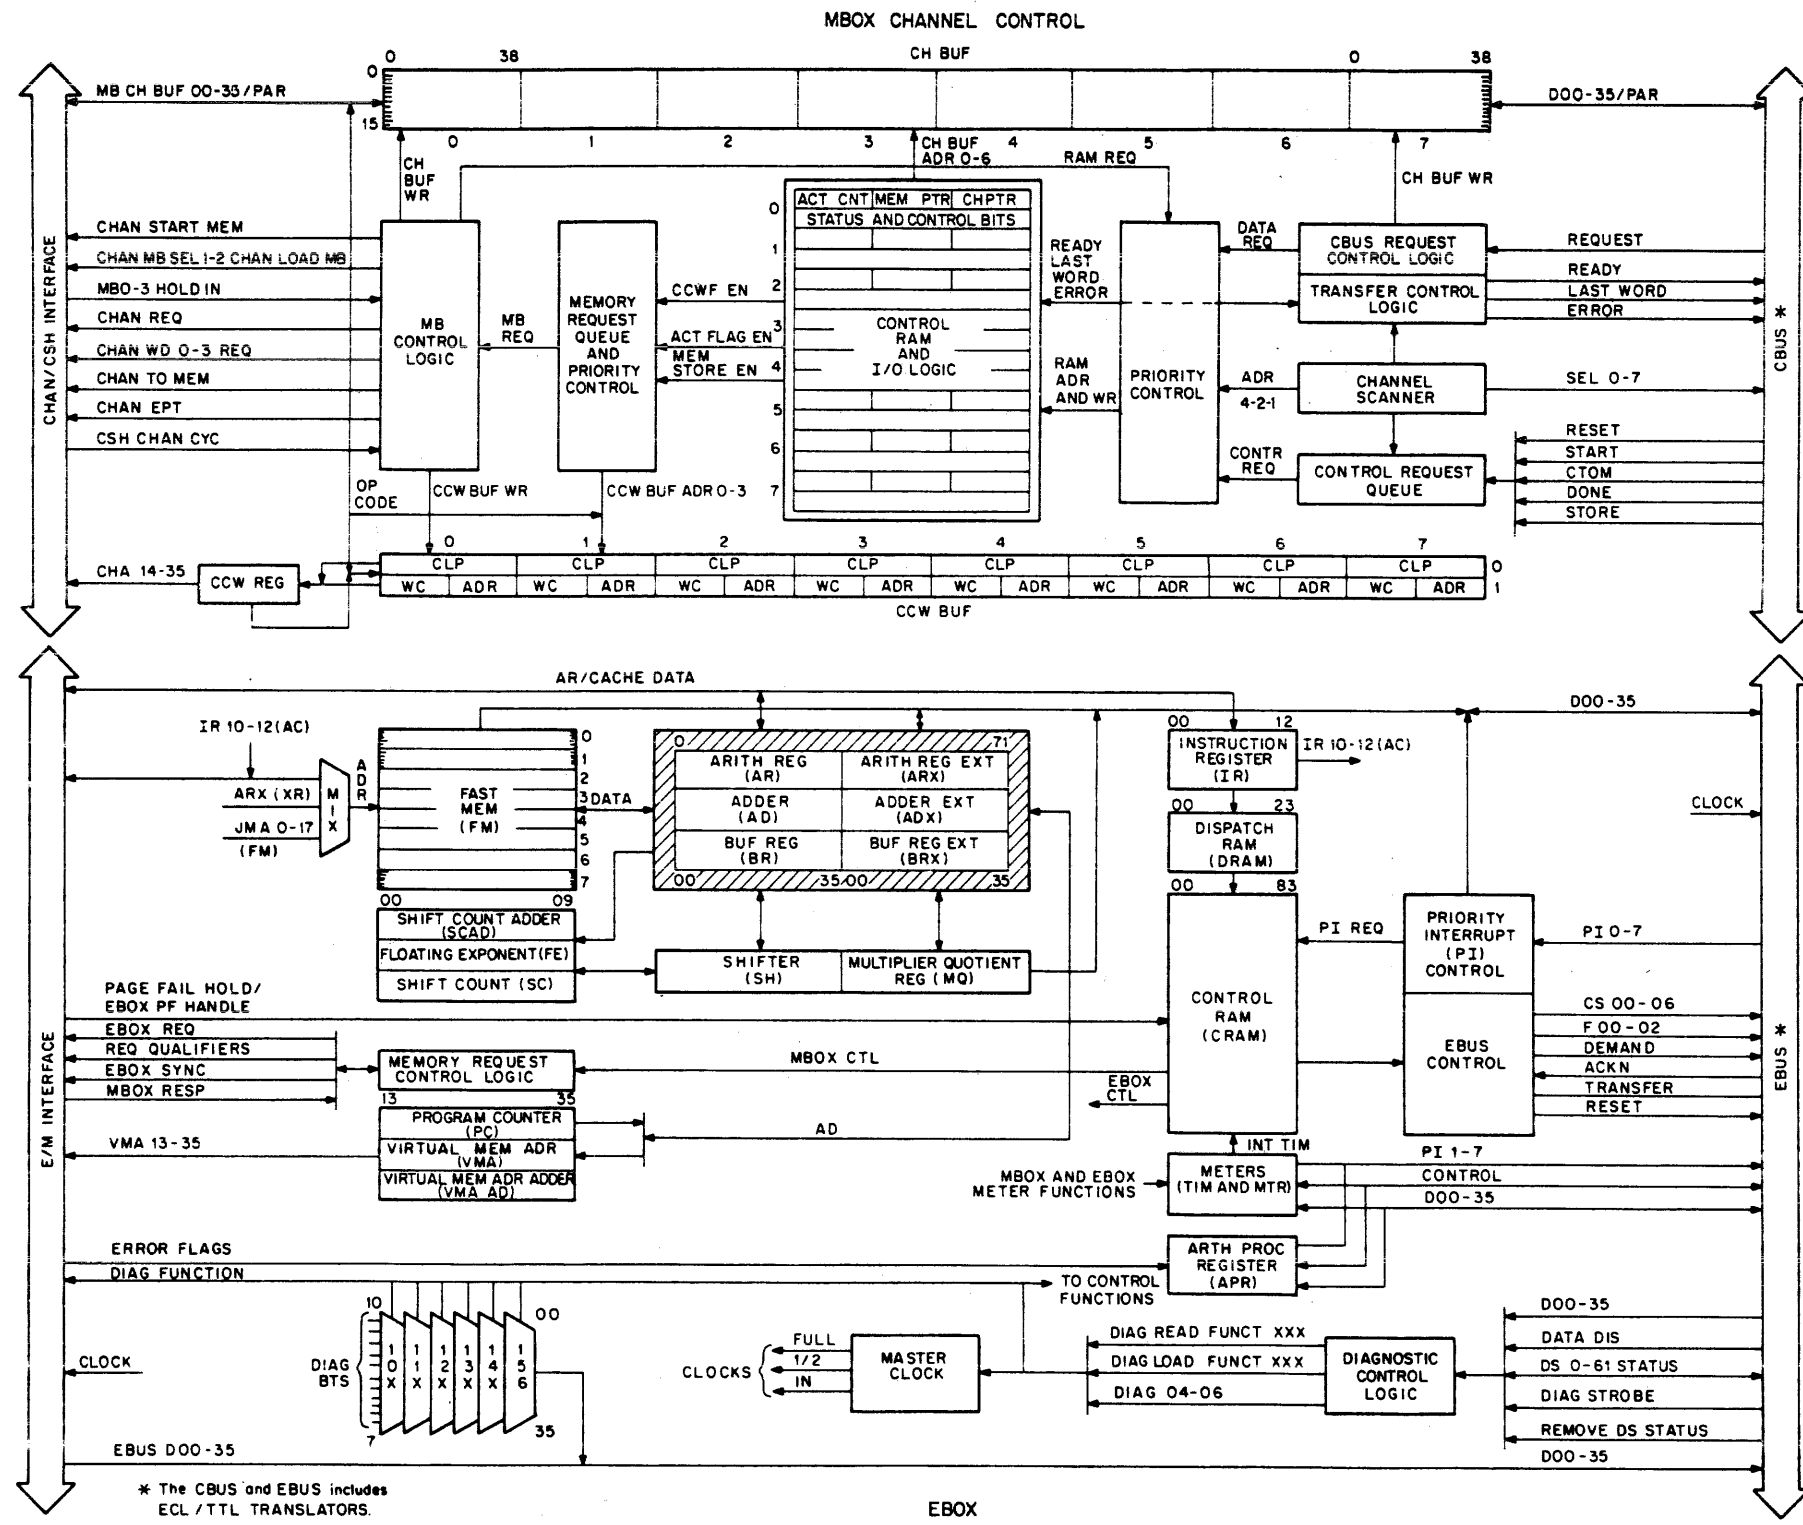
MBOX CHANNEL CONTROL

0 38 CH BUF 0 38

0
15

0 1 2 3 4 5 6 7

MB CH BUF 00-35/PAR

D00-35/PAR

CH BUF WR

CH BUF ADR 0-6

RAM REQ

CH BUF WR

CHAN START MEM
CHAN MB SEL 1-2 CHAN LOAD MB
MBO-3 HOLD IN
CHAN REQ
CHAN WD 0-3 REQ
CHAN TO MEM
CHAN EPT
CSH CHAN CYC

CHAN/CSH INTERFACE

MB CONTROL LOGIC

MB REQ

MEMORY REQUEST QUEUE AND PRIORITY CONTROL

CCWF EN
ACT FLAG EN
MEM STORE EN

ACT CNT | MEM PTR | CHPTR
STATUS AND CONTROL BITS

0 1 2 3 4 5 6 7

CONTROL RAM AND I/O LOGIC

READY LAST WORD ERROR

RAM ADR AND WR

PRIORITY CONTROL

DATA REQ

ADR 4-2-1

CONTR REQ

CBUS REQUEST CONTROL LOGIC

TRANSFER CONTROL LOGIC

CHANNEL SCANNER

CONTROL REQUEST QUEUE

REQUEST
READY
LAST WORD
ERROR
SEL 0-7
RESET
START
CTOM
DONE
STORE

CBUS *

OP CODE
CCW BUF WR
CCW BUF ADR 0-3

CHA 14-35
CCW REG

| 0 | | 1 | | 2 | | 3 | | 4 | | 5 | | 6 | | 7 | |
|---|---|---|---|---|---|---|---|---|---|---|---|---|---|---|---|
| CLP | | CLP | | CLP | | CLP | | CLP | | CLP | | CLP | | CLP | |
| WC | ADR | WC | ADR | WC | ADR | WC | ADR | WC | ADR | WC | ADR | WC | ADR | WC | ADR |

0
1

CCW BUF

AR/CACHE DATA

D00-35

IR 10-12(AC)

ARX (XR)
JMA 0-17
(FM)

M I X

A D R

FAST MEM (FM)

0 1 2 3 4 5 6 7

DATA

00 09

0 71

ARITH REG (AR) | ARITH REG EXT (ARX)
ADDER (AD) | ADDER EXT (ADX)
BUF REG (BR) | BUF REG EXT (BRX)

00 35 00 35

00 12
INSTRUCTION REGISTER (IR)
IR 10-12(AC)

00 23
DISPATCH RAM (DRAM)

00 83

CLOCK

SHIFT COUNT ADDER (SCAD)
FLOATING EXPONENT (FE)
SHIFT COUNT (SC)

SHIFTER (SH)
MULTIPLIER QUOTIENT REG (MQ)

PI REQ

CONTROL RAM (CRAM)

PRIORITY INTERRUPT (PI) CONTROL

PI 0-7

EBUS CONTROL

CS 00-06
F 00-02
DEMAND
ACKN
TRANSFER
RESET

EBUS *

PAGE FAIL HOLD/ EBOX PF HANDLE
EBOX REQ
REQ QUALIFIERS
EBOX SYNC
MBOX RESP

E/M INTERFACE

MEMORY REQUEST CONTROL LOGIC

MBOX CTL

EBOX CTL

13 35
PROGRAM COUNTER (PC)
VIRTUAL MEM ADR (VMA)
VIRTUAL MEM ADR ADDER (VMA AD)

AD

VMA 13-35

INT TIM

PI 1-7
CONTROL
D00-35

MBOX AND EBOX METER FUNCTIONS

METERS (TIM AND MTR)

ERROR FLAGS
DIAG FUNCTION

ARTH PROC REGISTER (APR)

TO CONTROL FUNCTIONS

10 00

DIAG BTS

1 0 X
1 1 X
1 2 X
1 3 X
1 4 X
1 5 6

7 35

CLOCK

CLOCKS

FULL
1/2
IN

MASTER CLOCK

DIAG READ FUNCT XXX
DIAG LOAD FUNCT XXX
DIAG 04-06

DIAGNOSTIC CONTROL LOGIC

D00-35
DATA DIS
DS 0-61 STATUS
DIAG STROBE
REMOVE DS STATUS
D00-35

EBUS D00-35

* The CBUS and EBUS includes ECL/TTL TRANSLATORS.

EBOX